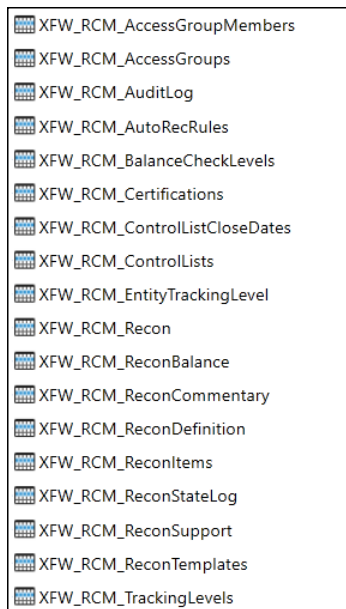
XFW_RCM_AccessGroupMembers
XFW_RCM_AccessGroups
XFW_RCM_AuditLog
XFW_RCM_AutoRecRules
XFW_RCM_BalanceCheckLevels
XFW_RCM_Certifications
XFW_RCM_ControlListCloseDates
XFW_RCM_ControlLists
XFW_RCM_EntityTrackingLevel
XFW_RCM_Recon
XFW_RCM_ReconBalance
XFW_RCM_ReconCommentary
XFW_RCM_ReconDefinition
XFW_RCM_ReconItems
XFW_RCM_ReconStateLog
XFW_RCM_ReconSupport
XFW_RCM_ReconTemplates
XFW_RCM_TrackingLevels